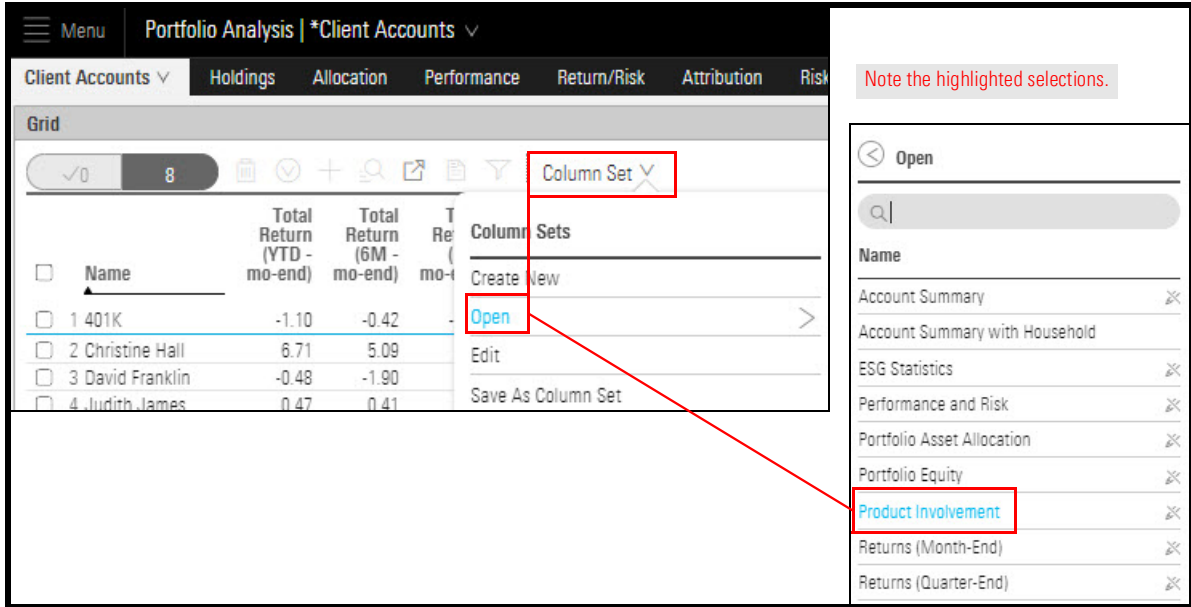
Menu Portfolio Analysis | *Client Accounts

Client Accounts Holdings Allocation Performance Return/Risk Attribution Risk

Grid

0 8

Column Set

| Name | Total Return (YTD - mo-end) | Total Return (6M - mo-end) | T Re ( mo- |
|---|---|---|---|
| 1 401K | -1.10 | -0.42 | - |
| 2 Christine Hall | 6.71 | 5.09 | |
| 3 David Franklin | -0.48 | -1.90 | |
| 4 Judith James | 0.47 | 0.41 | |

Column Sets

Create New

Open

Edit

Save As Column Set

Note the highlighted selections.

Open

Name

Account Summary

Account Summary with Household

ESG Statistics

Performance and Risk

Portfolio Asset Allocation

Portfolio Equity

Product Involvement

Returns (Month-End)

Returns (Quarter-End)